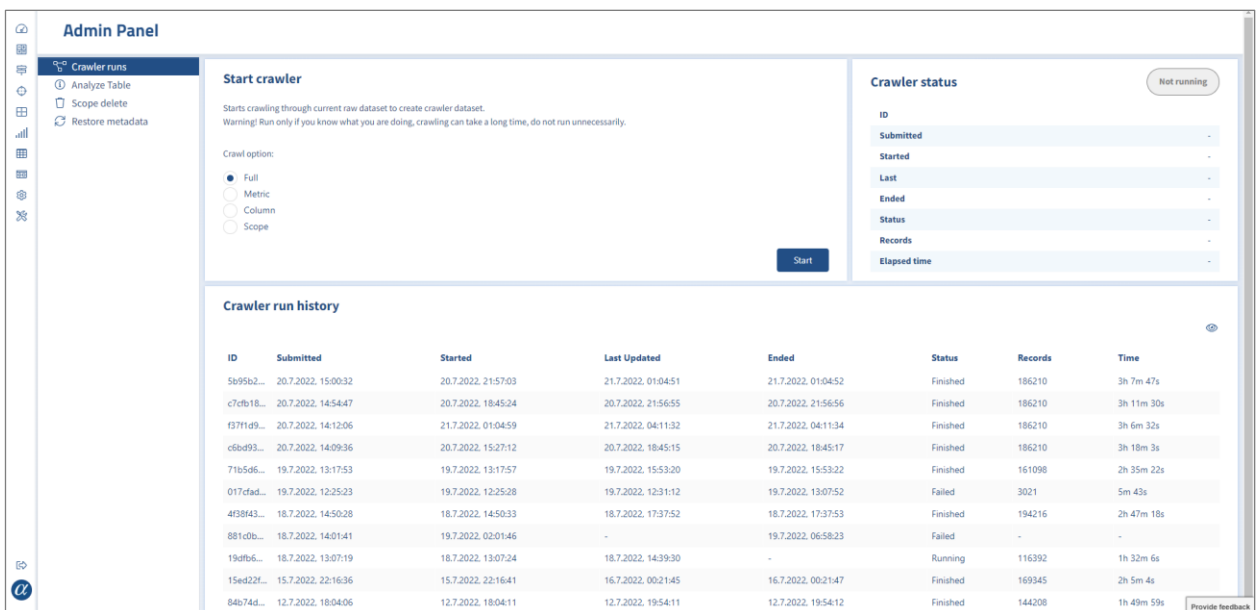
Admin Panel

Crawler runs
Analyze Table
Scope delete
Restore metadata

Start crawler

Starts crawling through current raw dataset to create crawler dataset.
Warning! Run only if you know what you are doing, crawling can take a long time, do not run unnecessarily.

Crawl option:

Full
Metric
Column
Scope

Start

Crawler status

Not running

| ID | |
|---|---|
| Submitted | - |
| Started | - |
| Last | - |
| Ended | - |
| Status | - |
| Records | - |
| Elapsed time | - |

Crawler run history

| ID | Submitted | Started | Last Updated | Ended | Status | Records | Time |
|---|---|---|---|---|---|---|---|
| 5b95b2... | 20.7.2022, 15:00:32 | 20.7.2022, 21:57:03 | 21.7.2022, 01:04:51 | 21.7.2022, 01:04:52 | Finished | 186210 | 3h 7m 47s |
| c7cfb18... | 20.7.2022, 14:54:47 | 20.7.2022, 18:45:24 | 20.7.2022, 21:56:55 | 20.7.2022, 21:56:56 | Finished | 186210 | 3h 11m 30s |
| f37f1d9... | 20.7.2022, 14:12:06 | 21.7.2022, 01:04:59 | 21.7.2022, 04:11:32 | 21.7.2022, 04:11:34 | Finished | 186210 | 3h 6m 32s |
| c6bd93... | 20.7.2022, 14:09:36 | 20.7.2022, 15:27:12 | 20.7.2022, 18:45:15 | 20.7.2022, 18:45:17 | Finished | 186210 | 3h 18m 3s |
| 71b5d6... | 19.7.2022, 13:17:53 | 19.7.2022, 13:17:57 | 19.7.2022, 15:53:20 | 19.7.2022, 15:53:22 | Finished | 161098 | 2h 35m 22s |
| 017cfad... | 19.7.2022, 12:25:23 | 19.7.2022, 12:25:28 | 19.7.2022, 12:31:12 | 19.7.2022, 13:07:52 | Failed | 3021 | 5m 43s |
| 4f38f43... | 18.7.2022, 14:50:28 | 18.7.2022, 14:50:33 | 18.7.2022, 17:37:52 | 18.7.2022, 17:37:53 | Finished | 194216 | 2h 47m 18s |
| 881c0b... | 18.7.2022, 14:01:41 | 19.7.2022, 02:01:46 | - | 19.7.2022, 06:58:23 | Failed | - | - |
| 19dfb6... | 18.7.2022, 13:07:19 | 18.7.2022, 13:07:24 | 18.7.2022, 14:39:30 | - | Running | 116392 | 1h 32m 6s |
| 15ed22f... | 15.7.2022, 22:16:36 | 15.7.2022, 22:16:41 | 16.7.2022, 00:21:45 | 16.7.2022, 00:21:47 | Finished | 169345 | 2h 5m 4s |
| 84b74d... | 12.7.2022, 18:04:06 | 12.7.2022, 18:04:11 | 12.7.2022, 19:54:11 | 12.7.2022, 19:54:12 | Finished | 144208 | 1h 49m 59s |

Provide feedback